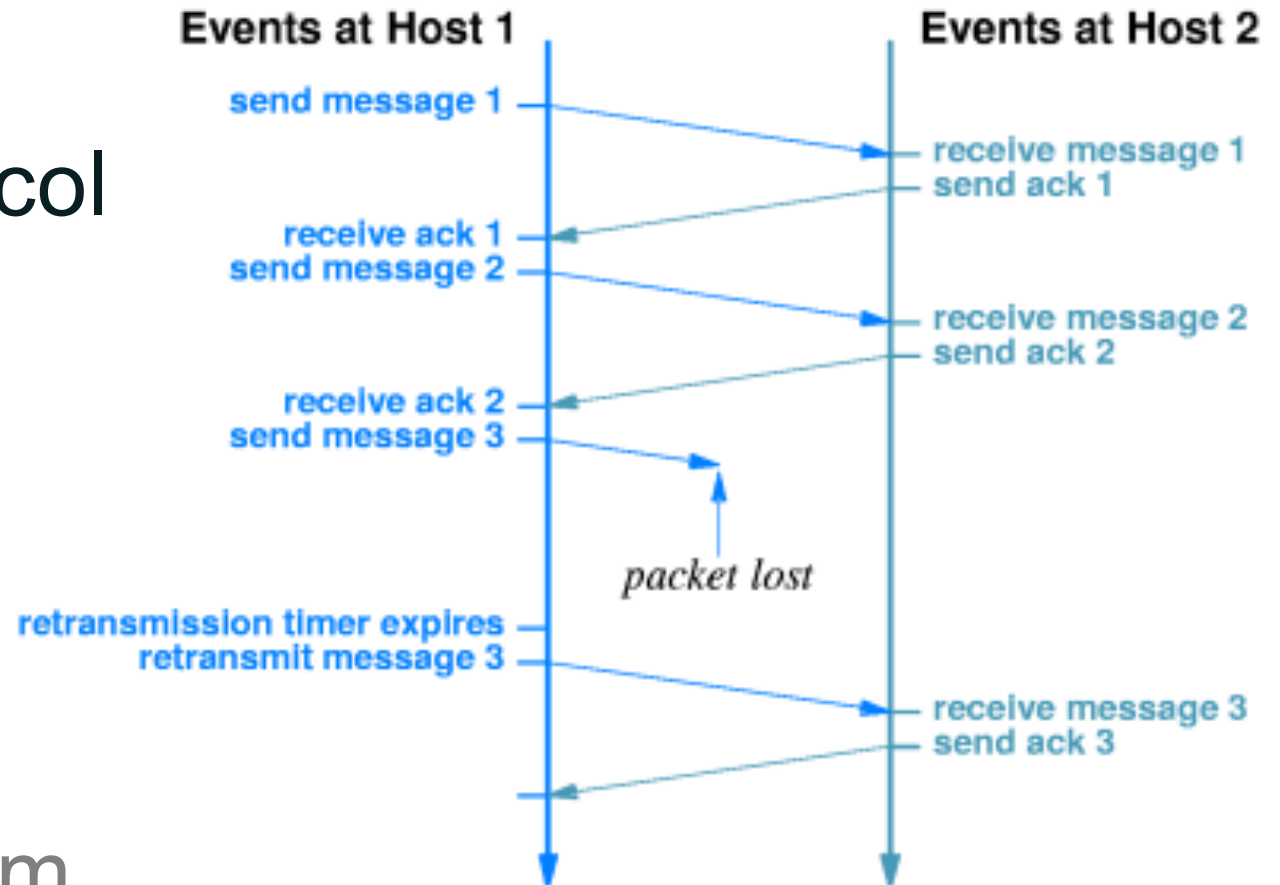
Events at Host 1

Events at Host 2

col

send message 1

receive message 1

send ack 1

receive ack 1

send message 2

receive message 2

send ack 2

receive ack 2

send message 3

packet lost

retransmission timer expires

retransmit message 3

receive message 3

send ack 3

m